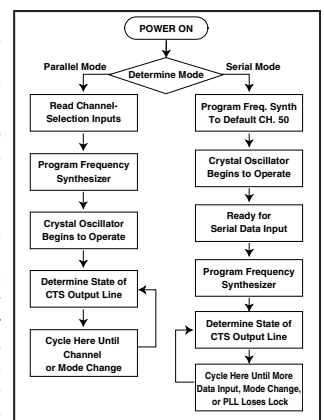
POWER ON

Parallel Mode

Determine Mode

Serial Mode

Read Channel-Selection Inputs

Program Frequency Synthesizer

Crystal Oscillator Begins to Operate

Determine State of CTS Output Line

Cycle Here Until Channel or Mode Change

Program Freq. Synth To Default CH. 50

Crystal Oscillator Begins to Operate

Ready for Serial Data Input

Program Frequency Synthesizer

Determine State of CTS Output Line

Cycle Here Until More Data Input, Mode Change, or PLL Loses Lock